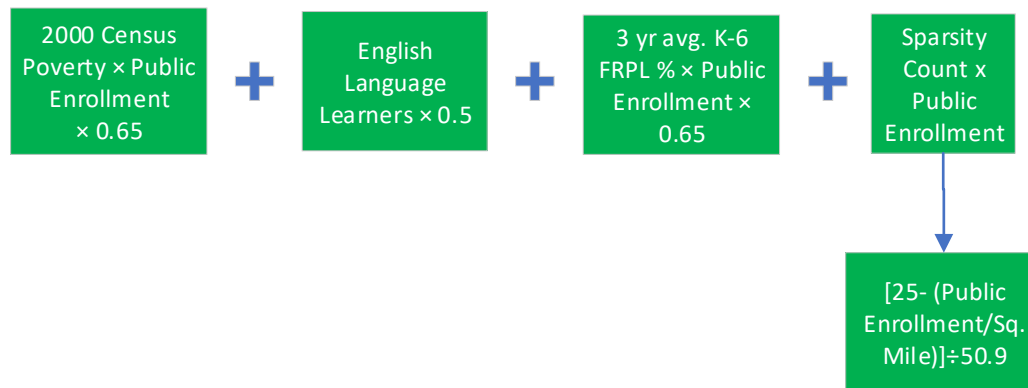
2000 Census Poverty × Public Enrollment × 0.65

+

English Language Learners × 0.5

+

3 yr avg. K-6 FRPL % × Public Enrollment × 0.65

+

Sparsity Count x Public Enrollment

[25- (Public Enrollment/Sq. Mile)]÷50.9